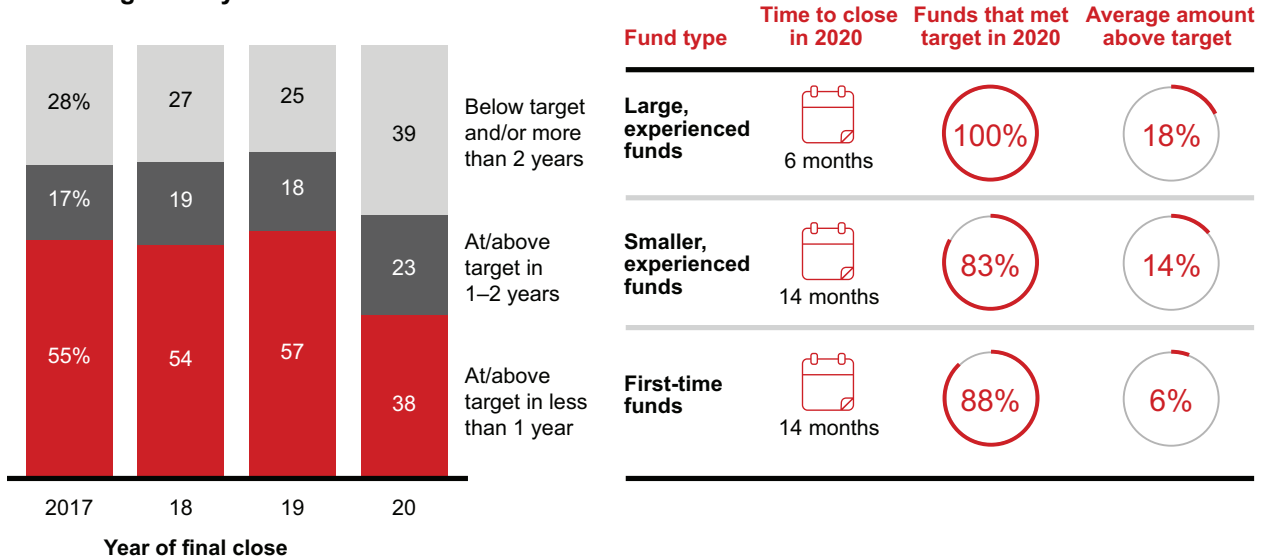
| | 2017 | 18 | 19 | 20 |
|---|---|---|---|---|
| Below target and/or more than 2 years | 28% | 27 | 25 | 39 |
| At/above target in 1–2 years | 17% | 19 | 18 | 23 |
| At/above target in less than 1 year | 55% | 54 | 57 | 38 |

Year of final close

| Fund type | Time to close in 2020 | Funds that met target in 2020 | Average amount above target |
|---|---|---|---|
| Large, experienced funds | 6 months | 100% | 18% |
| Smaller, experienced funds | 14 months | 83% | 14% |
| First-time funds | 14 months | 88% | 6% |